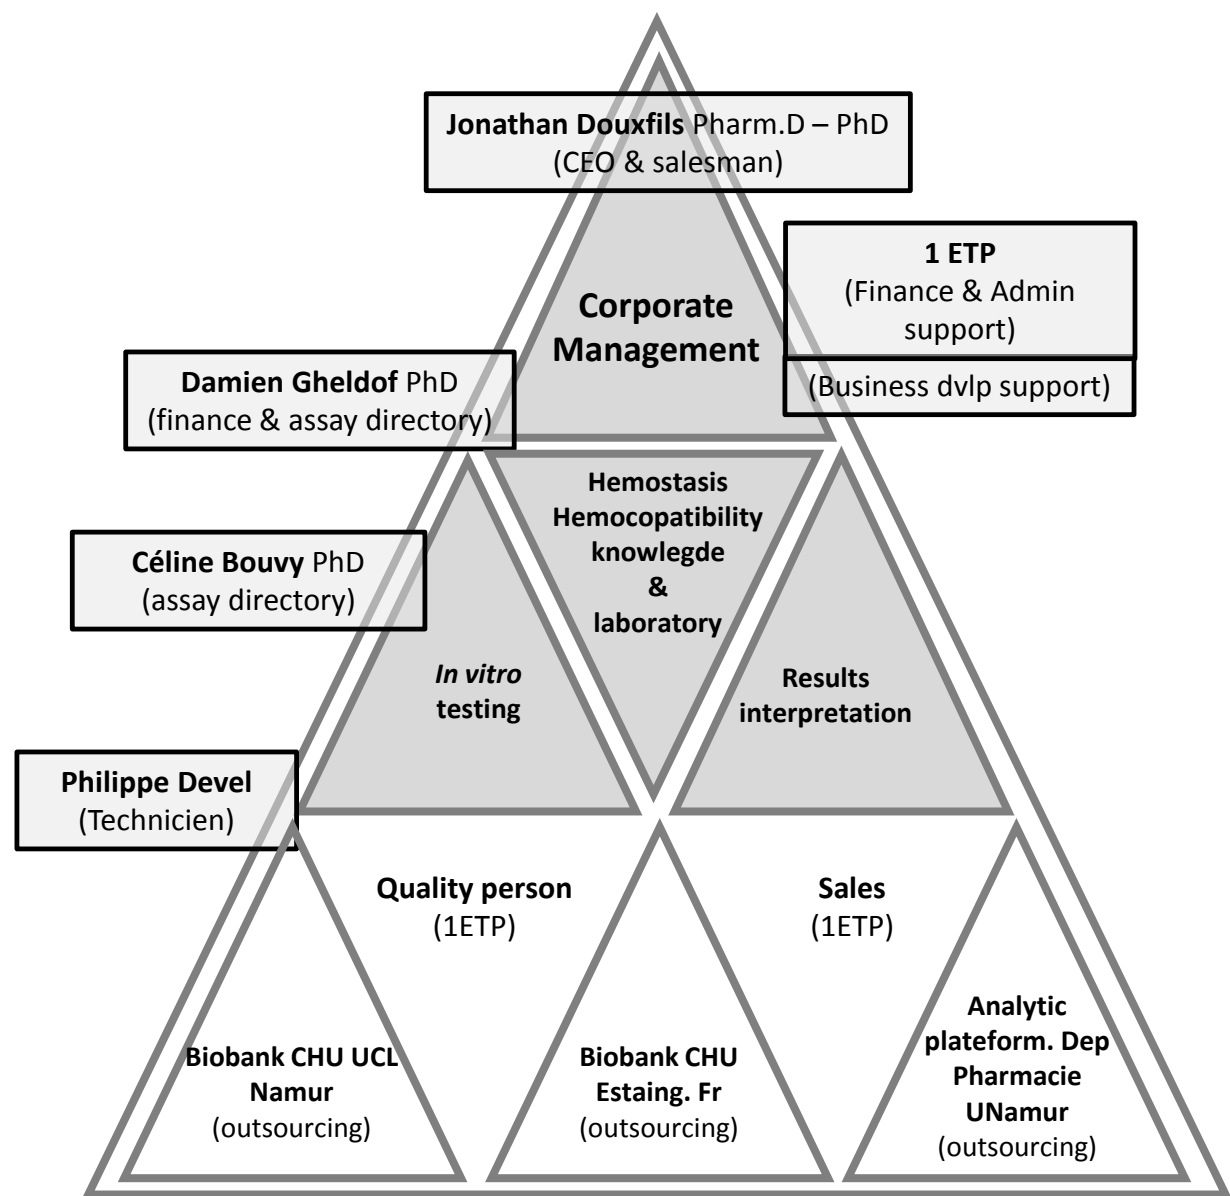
**Jonathan Douxfils** Pharm.D – PhD
(CEO & salesman)

**1 ETP**
(Finance & Admin support)

(Business dvlp support)

**Corporate Management**

**Damien Gheldof** PhD
(finance & assay directory)

**Céline Bouvy** PhD
(assay directory)

**Hemostasis Hemocopatibility knowlegde & laboratory**

***In vitro* testing**

**Results interpretation**

**Philippe Devel**
(Technicien)

**Quality person**
(1ETP)

**Sales**
(1ETP)

**Biobank CHU UCL Namur**
(outsourcing)

**Biobank CHU Estaing. Fr**
(outsourcing)

**Analytic plateform. Dep Pharmacie UNamur**
(outsourcing)